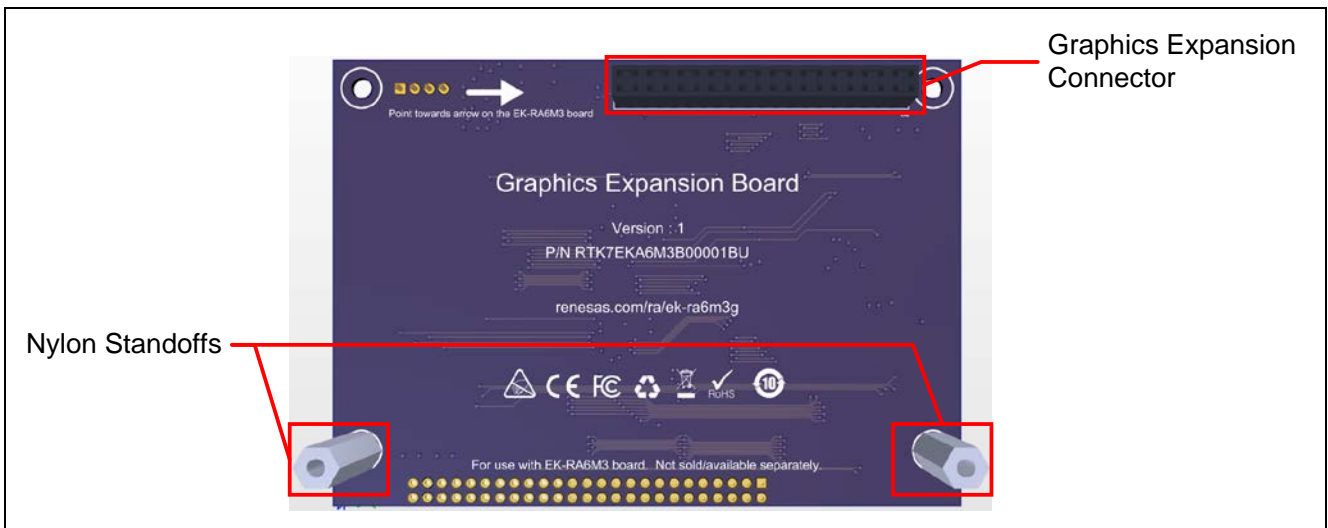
Graphics Expansion Connector

Point towards arrow on the EK-RA6M3 board

Graphics Expansion Board

Version : 1

P/N RTK7EKA6M3B00001BU

renesas.com/ra/ek-ra6m3g

Nylon Standoffs

CE FC RoHS 10

For use with EK-RA6M3 board. Not sold/available separately.